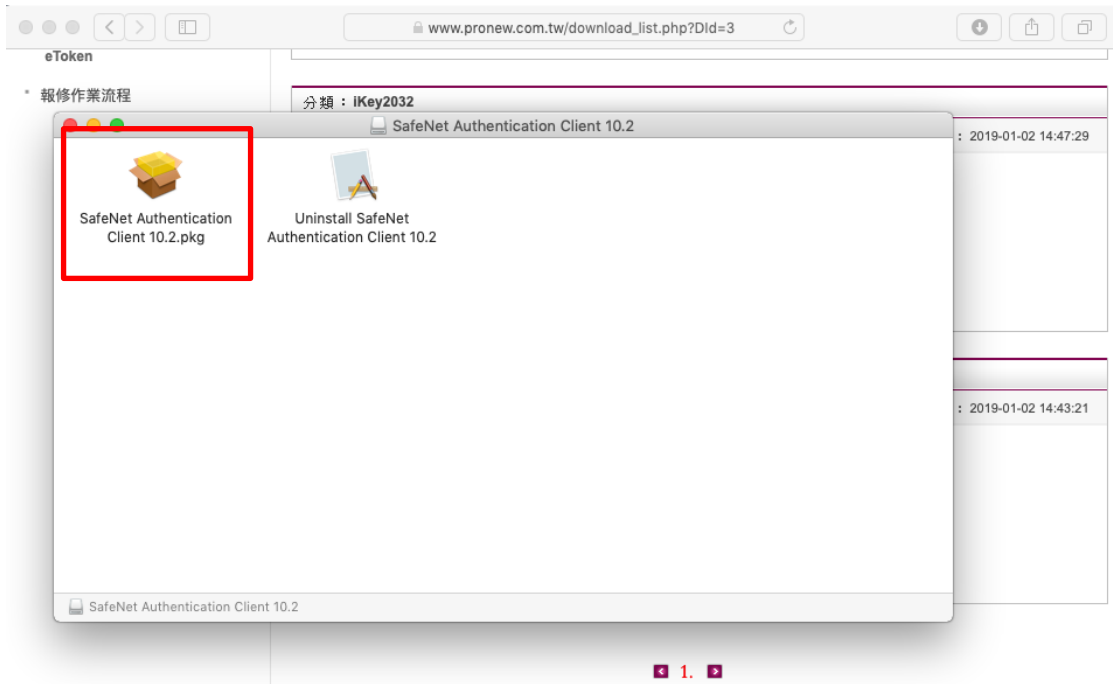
www.pronew.com.tw/download_list.php?DId=3

eToken

* 報修作業流程

分類：iKey2032

SafeNet Authentication Client 10.2

：2019-01-02 14:47:29

SafeNet Authentication Client 10.2.pkg

Uninstall SafeNet Authentication Client 10.2

：2019-01-02 14:43:21

SafeNet Authentication Client 10.2

1.